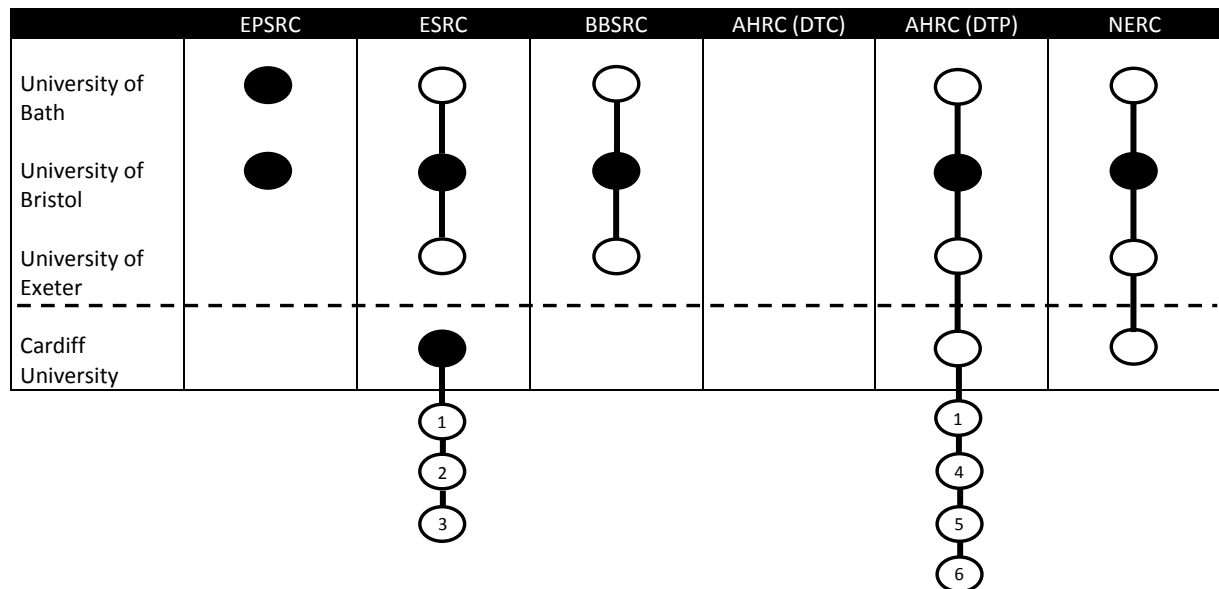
| | EPSRC | ESRC | BBSRC | AHRC (DTC) | AHRC (DTP) | NERC |
|---|---|---|---|---|---|---|
| University of Bath | | | | | | |
| University of Bristol | | | | | | |
| University of Exeter | | | | | | |
| Cardiff University | | | | | | |

1
2
3

1
4
5
6